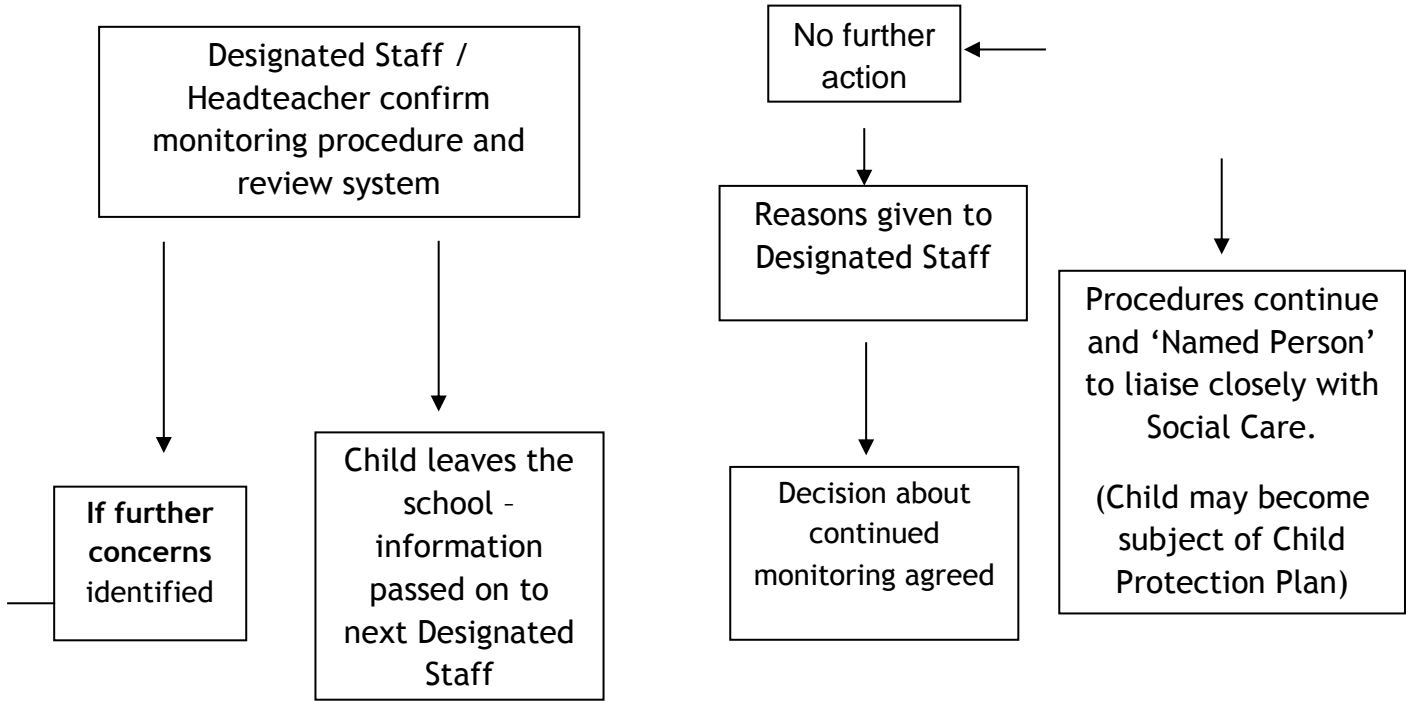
Designated Staff / Headteacher confirm monitoring procedure and review system

If further concerns identified

Child leaves the school – information passed on to next Designated Staff

No further action

Reasons given to Designated Staff

Decision about continued monitoring agreed

Procedures continue and 'Named Person' to liaise closely with Social Care.

(Child may become subject of Child Protection Plan)